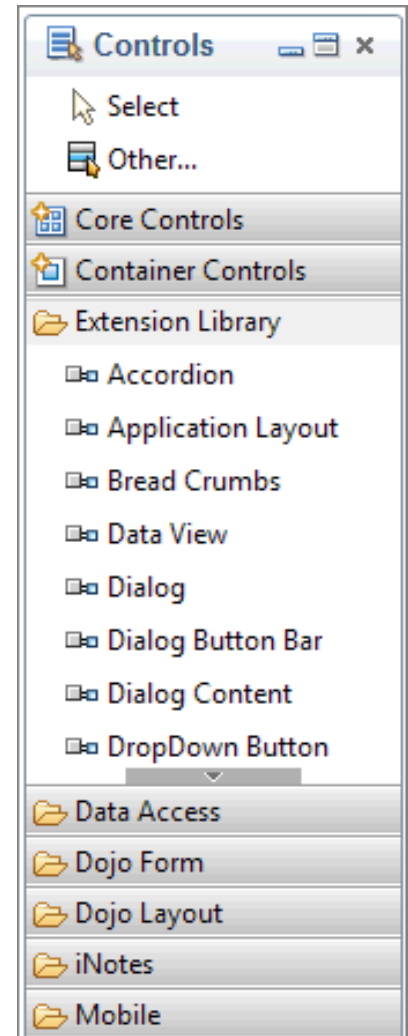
Controls

Select

Other...

Core Controls

Container Controls

Extension Library

Accordion

Application Layout

Bread Crumbs

Data View

Dialog

Dialog Button Bar

Dialog Content

DropDown Button

Data Access

Dojo Form

Dojo Layout

iNotes

Mobile